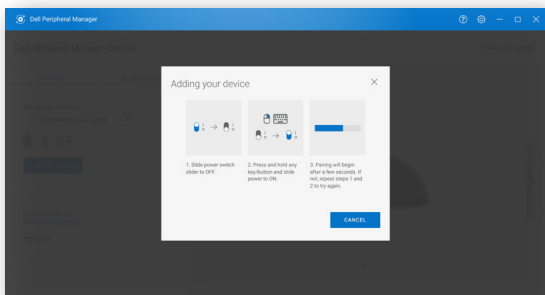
Dell Peripheral Manager

Adding your device

1. Slide power switch slider to OFF.

2. Press and hold any key/button and slide power to ON.

3. Pairing will begin after a few seconds. If not, repeat steps 1 and 2 to try again.

CANCEL